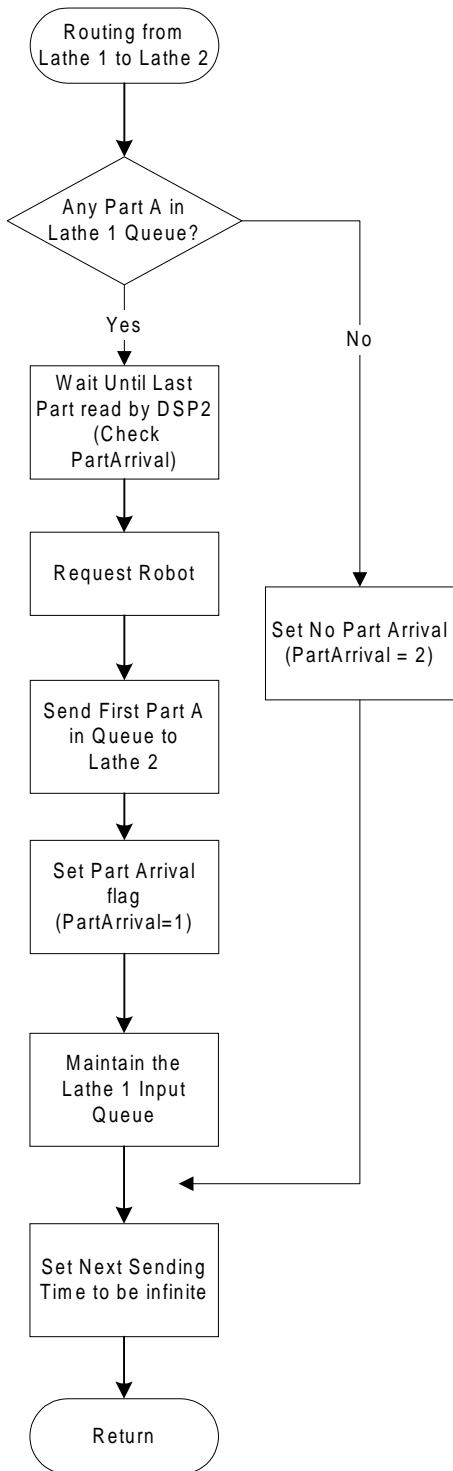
Routing from Lathe 1 to Lathe 2

Any Part A in Lathe 1 Queue?

Yes

No

Wait Until Last Part read by DSP2 (Check PartArrival)

Request Robot

Send First Part A in Queue to Lathe 2

Set Part Arrival flag (PartArrival=1)

Maintain the Lathe 1 Input Queue

Set No Part Arrival (PartArrival = 2)

Set Next Sending Time to be infinite

Return